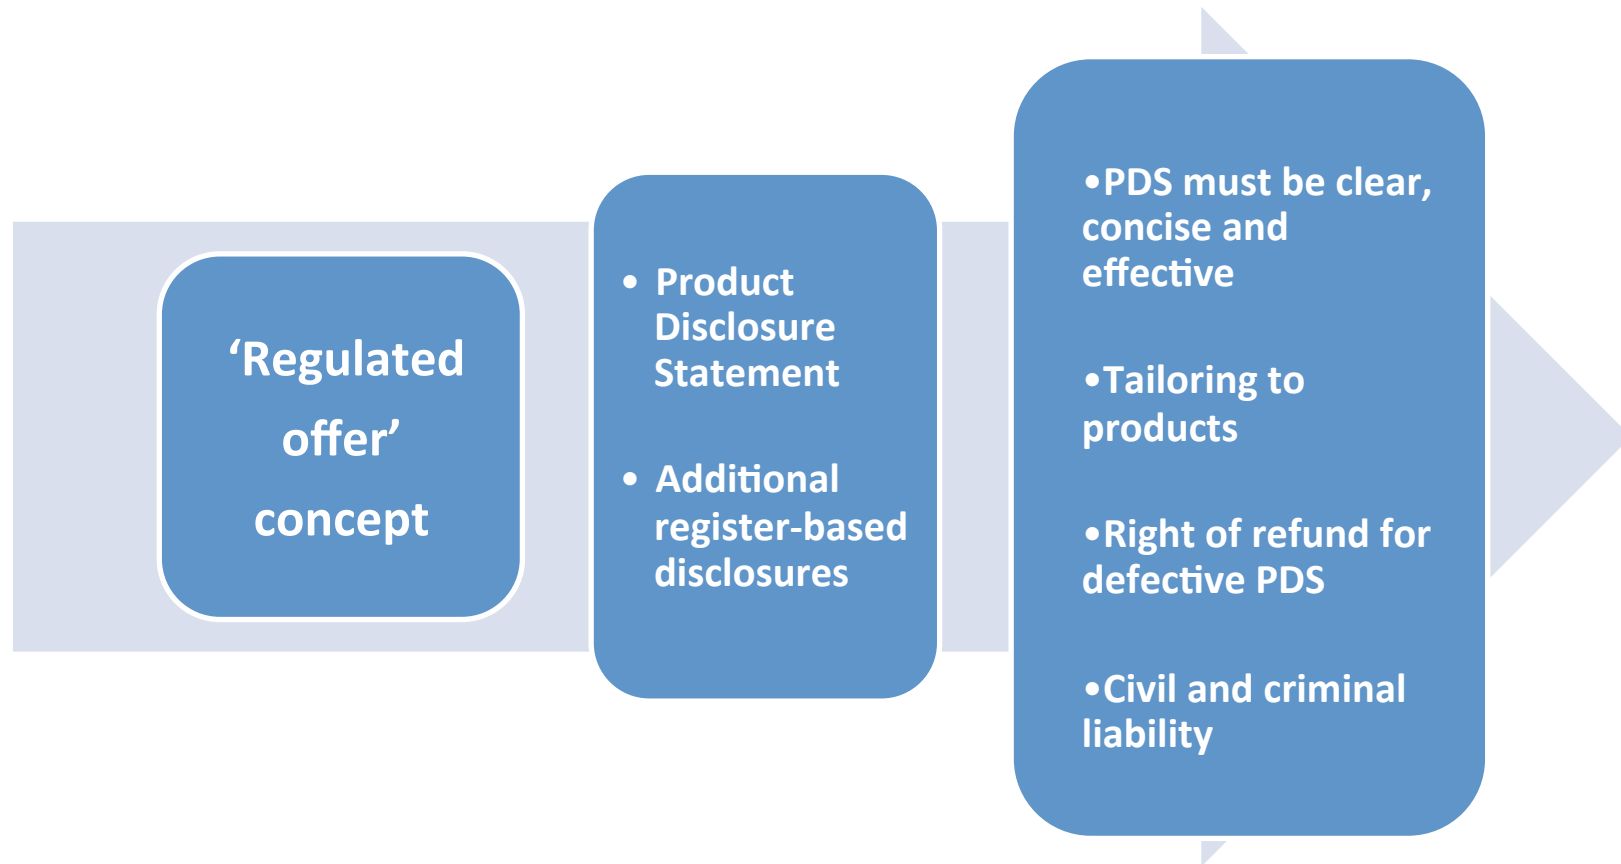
‘Regulated offer’ concept

- Product Disclosure Statement
- Additional register-based disclosures

•PDS must be clear, concise and effective

•Tailoring to products

•Right of refund for defective PDS

•Civil and criminal liability